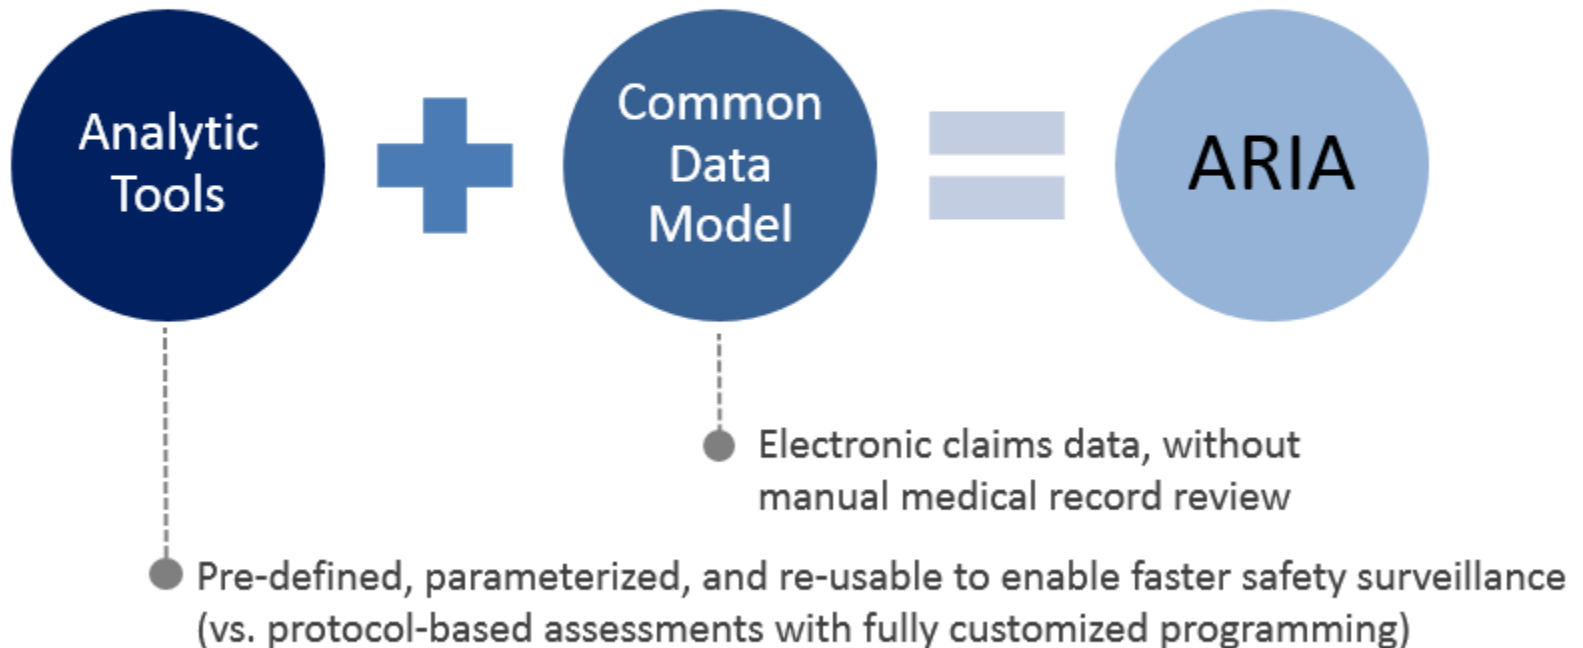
Analytic Tools

Common Data Model

ARIA

Electronic claims data, without manual medical record review

Pre-defined, parameterized, and re-usable to enable faster safety surveillance (vs. protocol-based assessments with fully customized programming)